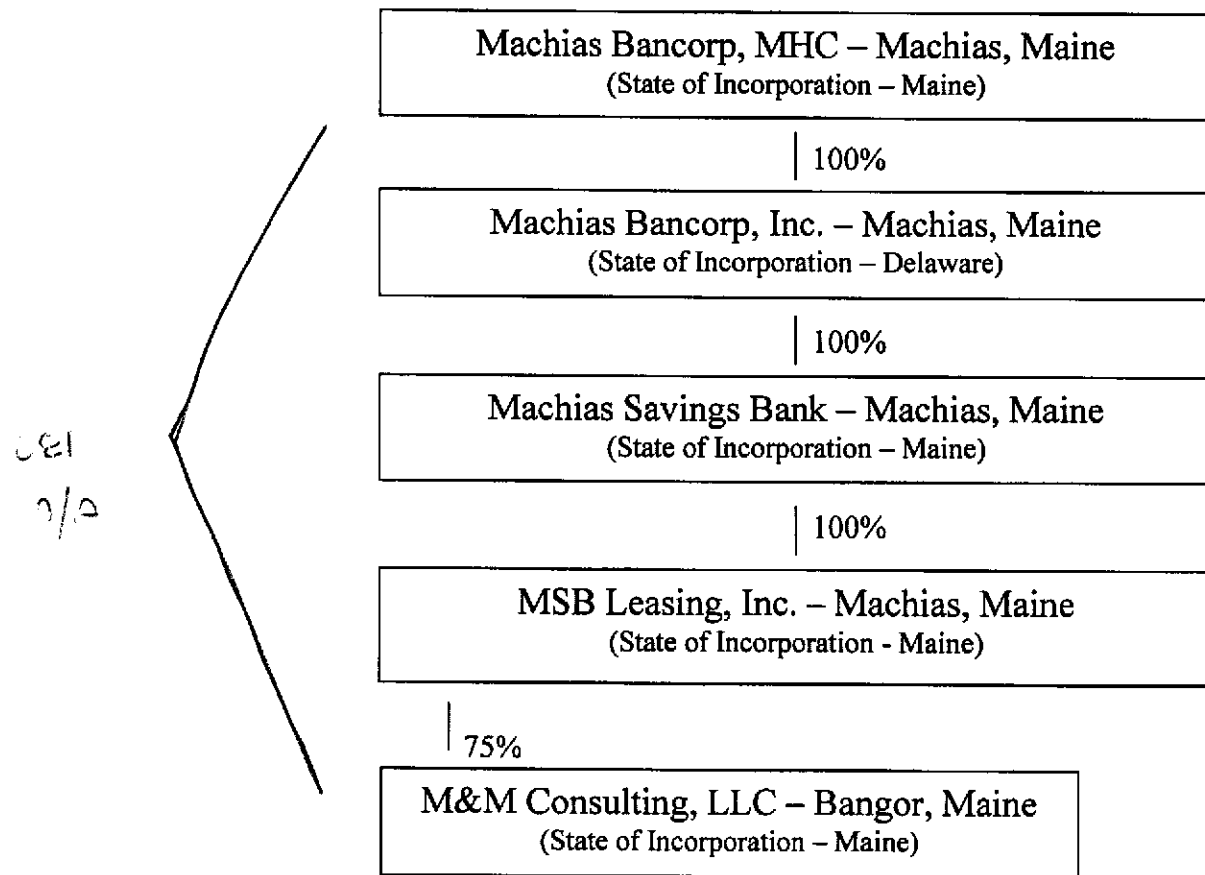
Machias Bancorp, MHC – Machias, Maine
(State of Incorporation – Maine)

100%

Machias Bancorp, Inc. – Machias, Maine
(State of Incorporation – Delaware)

100%

Machias Savings Bank – Machias, Maine
(State of Incorporation – Maine)

100%

MSB Leasing, Inc. – Machias, Maine
(State of Incorporation - Maine)

75%

M&M Consulting, LLC – Bangor, Maine
(State of Incorporation – Maine)

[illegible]
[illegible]